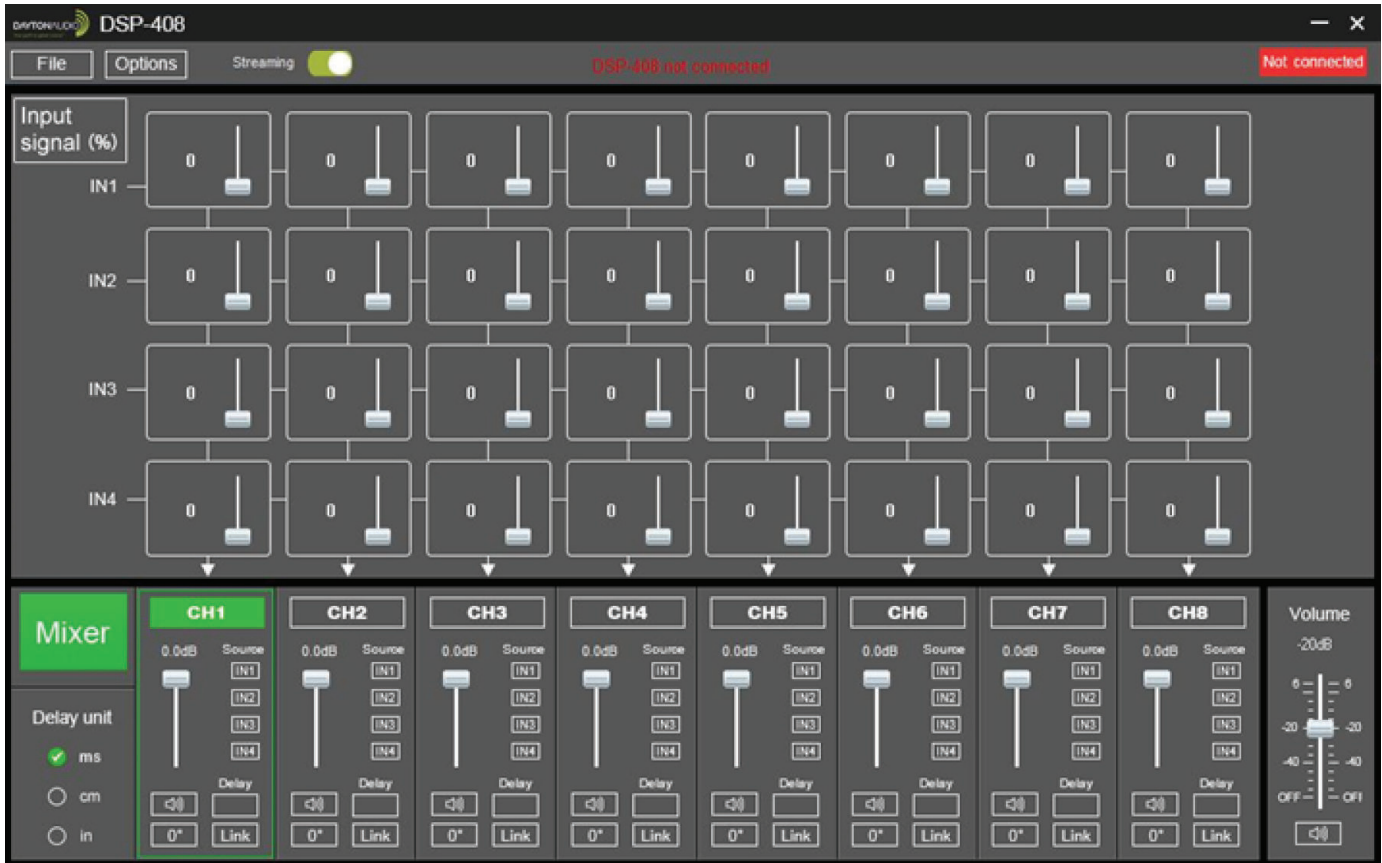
DAYTONAUDIO DSP-408

File Options Streaming

DSP-408 not connected

Not connected

Input signal (%)

IN1 0 0 0 0 0 0 0 0

IN2 0 0 0 0 0 0 0 0

IN3 0 0 0 0 0 0 0 0

IN4 0 0 0 0 0 0 0 0

Mixer

Delay unit

ms

cm

in

CH1
0.0dB Source
IN1
IN2
IN3
IN4
Delay
0° Link

CH2
0.0dB Source
IN1
IN2
IN3
IN4
Delay
0° Link

CH3
0.0dB Source
IN1
IN2
IN3
IN4
Delay
0° Link

CH4
0.0dB Source
IN1
IN2
IN3
IN4
Delay
0° Link

CH5
0.0dB Source
IN1
IN2
IN3
IN4
Delay
0° Link

CH6
0.0dB Source
IN1
IN2
IN3
IN4
Delay
0° Link

CH7
0.0dB Source
IN1
IN2
IN3
IN4
Delay
0° Link

CH8
0.0dB Source
IN1
IN2
IN3
IN4
Delay
0° Link

Volume
-20dB
0 0
-20 -20
-40 -40
OFF OFF